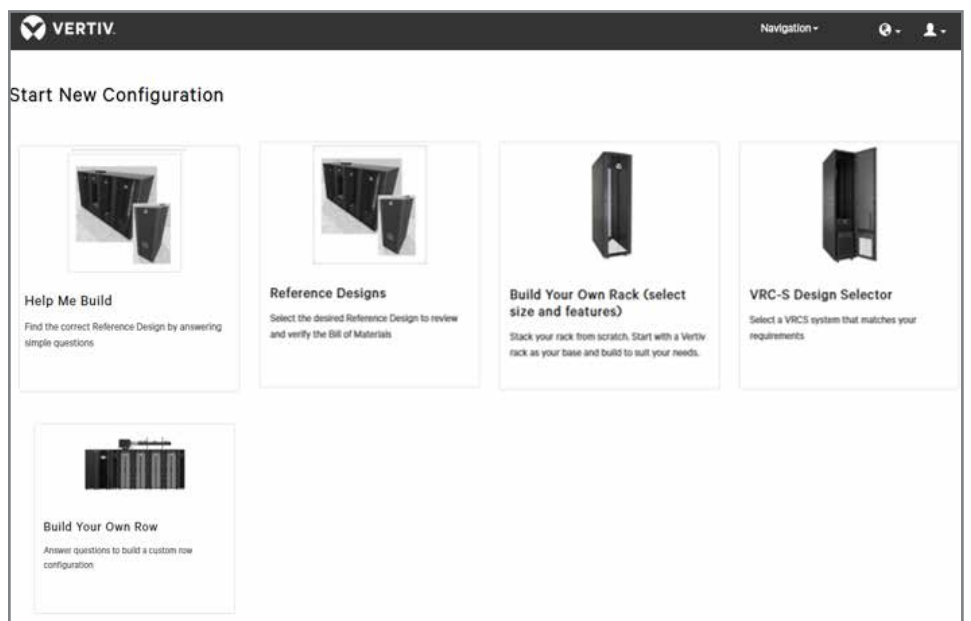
VERTIV.

Navigation

Start New Configuration

Help Me Build

Find the correct Reference Design by answering simple questions

Reference Designs

Select the desired Reference Design to review and verify the Bill of Materials

Build Your Own Rack (select size and features)

Stack your rack from scratch. Start with a Vertiv rack as your base and build to suit your needs.

VRC-S Design Selector

Select a VRCS system that matches your requirements

Build Your Own Row

Answer questions to build a custom row configuration